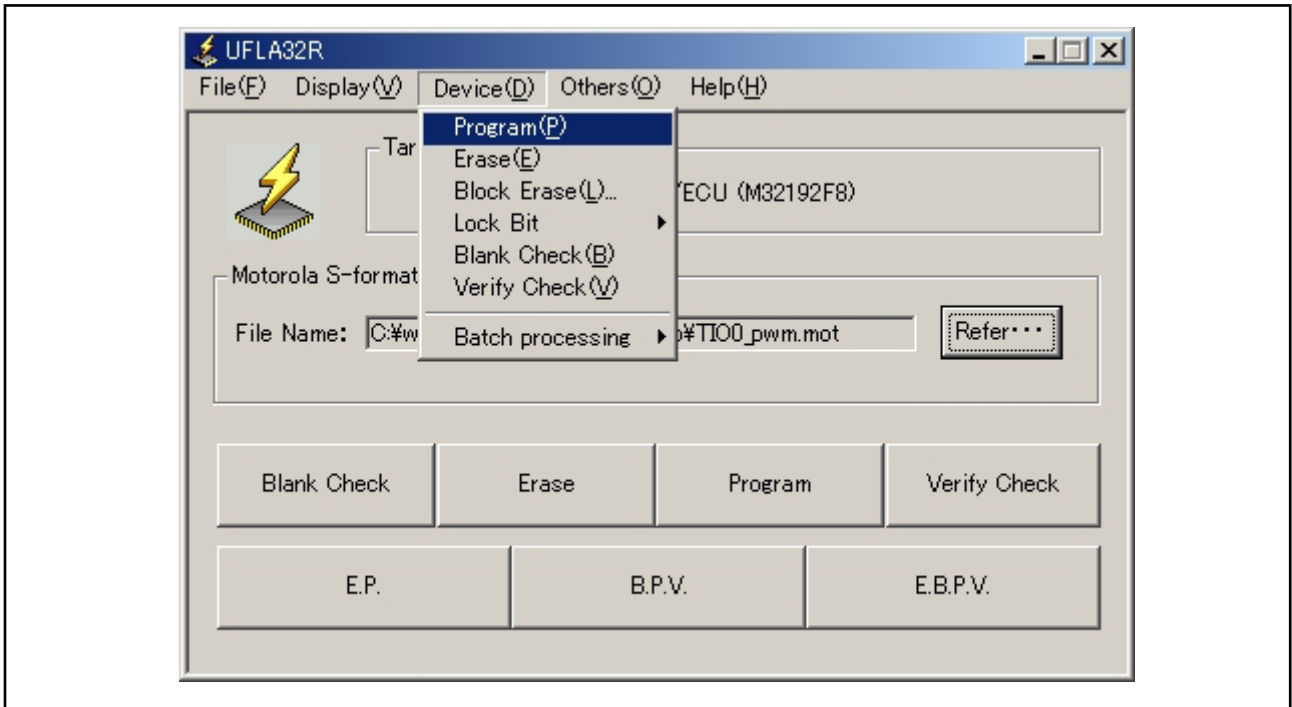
UFLA32R

File(F) Display(V) Device(D) Others(O) Help(H)

Program(P)
Erase(E)
Block Erase(L)...
Lock Bit
Blank Check(B)
Verify Check(V)
Batch processing

Tar

/ECU (M32192F8)

Motorola S-format

File Name: C:¥w

p¥TIO0_pwm.mot

Refer···

| Blank Check | Erase | Program | Verify Check |
|---|---|---|---|

| E.P. | B.P.V. | E.B.P.V. |
|---|---|---|